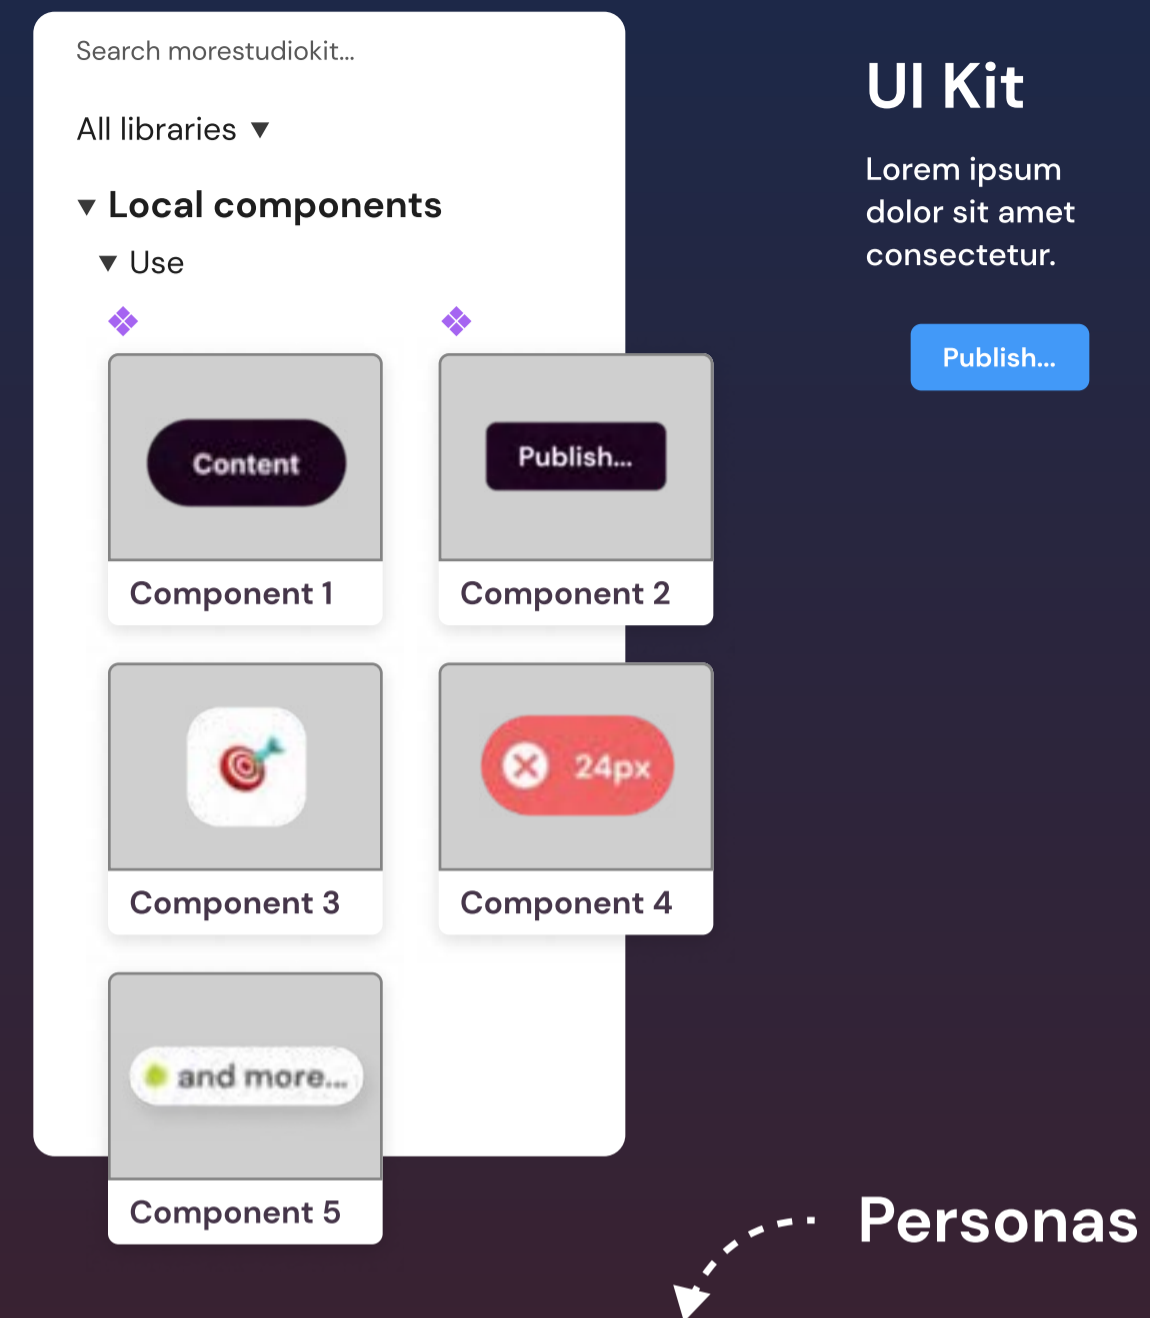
Search morestudiokit...

All libraries ▼

▼ Local components

▼ Use

Content

Component 1

Publish...

Component 2

Component 3

24px

Component 4

and more...

Component 5

UI Kit

Lorem ipsum dolor sit amet consectetur.

Publish...

Personas